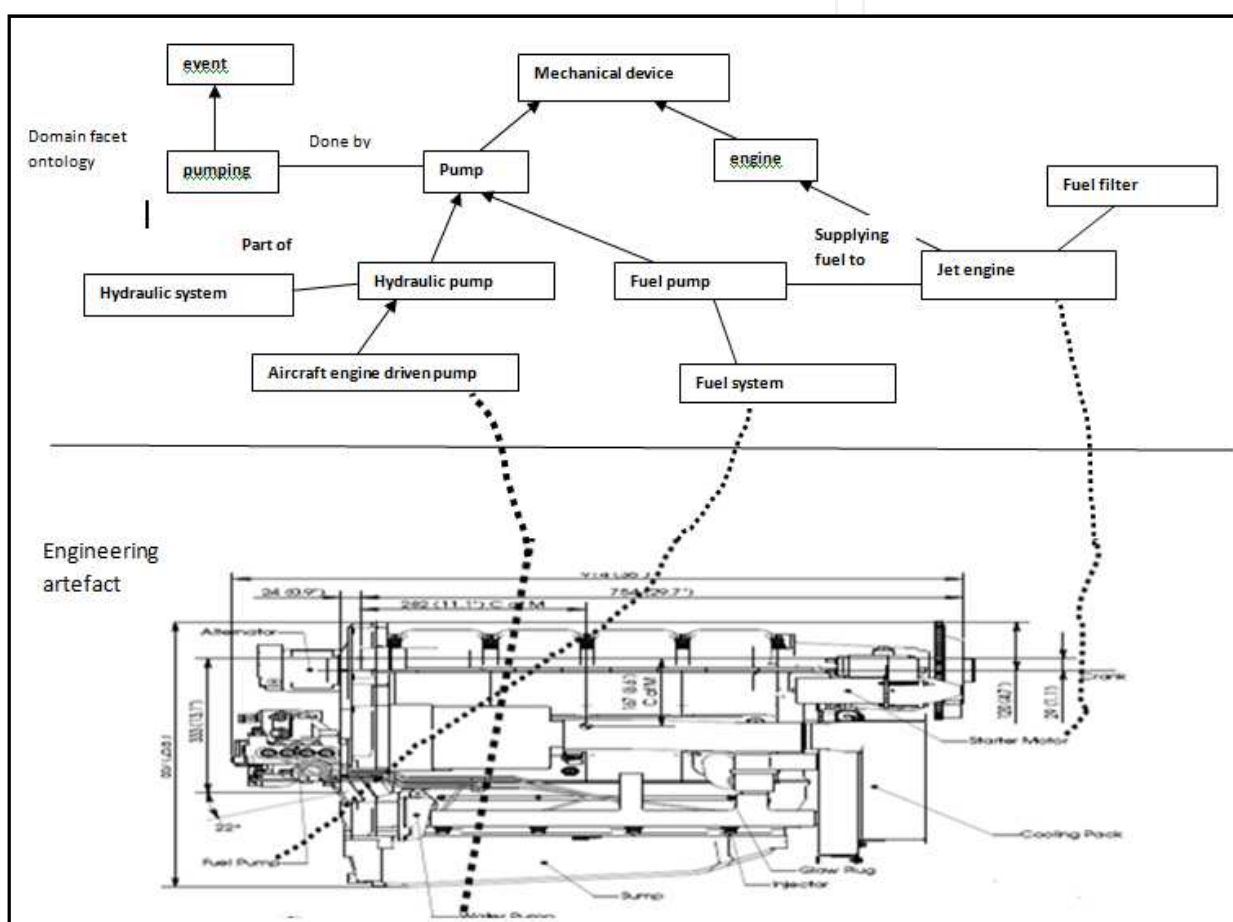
event

Mechanical device

Domain facet ontology

Done by

pumping

Pump

engine

Fuel filter

Part of

Supplying fuel to

Hydraulic system

Hydraulic pump

Fuel pump

Jet engine

Aircraft engine driven pump

Fuel system

Engineering artefact

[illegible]

24 (0.9")

282 (11.1") C of M

754 (29.7")

Alternator

333 (13.1")

167 (6.6") C of M

108 (4.2")

26 (1.0")

Crank

Starter Motor

22°

Fuel Pump

Cooling Pack

Glow Plug

Injector

Sump

Water Pump